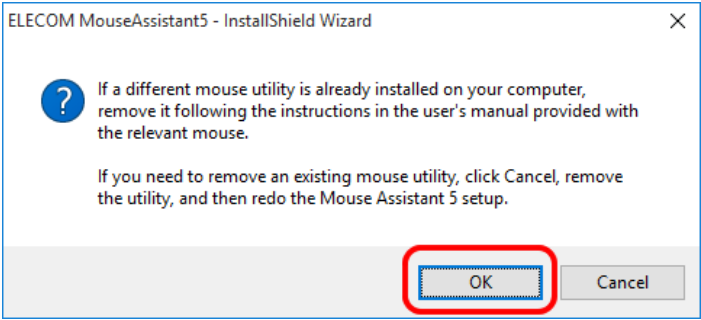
ELECOM MouseAssistant5 - InstallShield Wizard

×

?

If a different mouse utility is already installed on your computer, remove it following the instructions in the user's manual provided with the relevant mouse.

If you need to remove an existing mouse utility, click Cancel, remove the utility, and then redo the Mouse Assistant 5 setup.

OK

Cancel